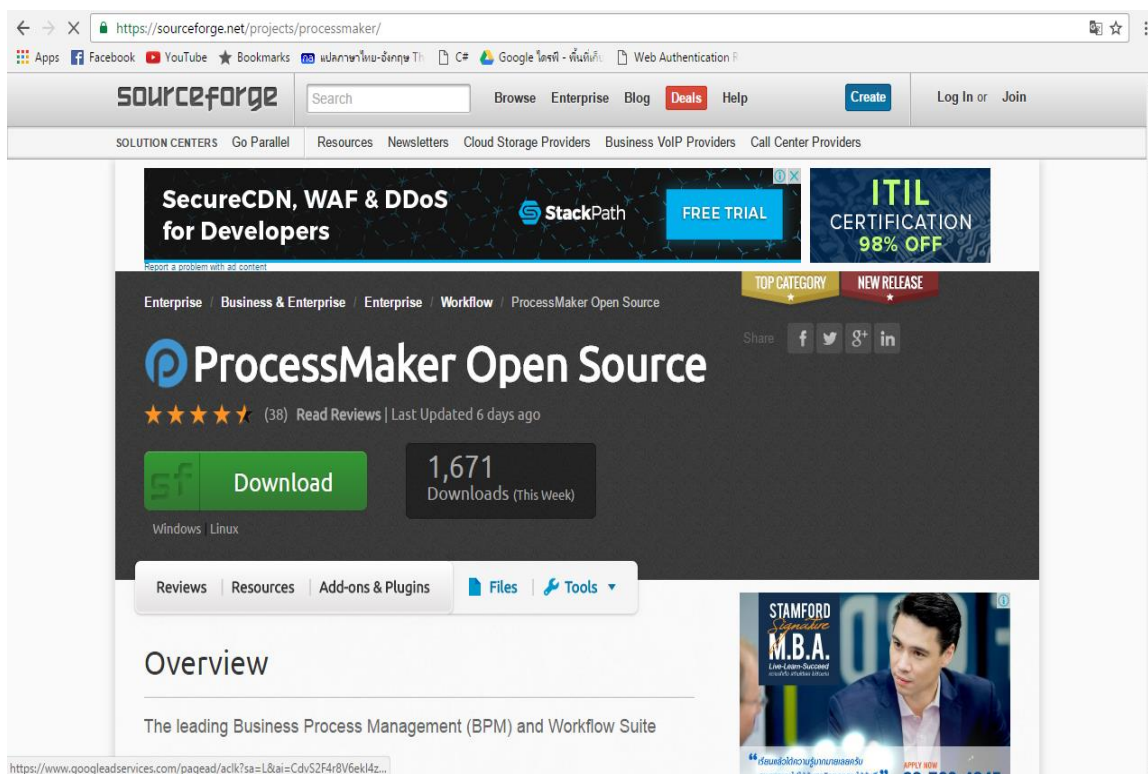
https://sourceforge.net/projects/processmaker/

Apps Facebook YouTube Bookmarks แปลภาษาไทย-อังกฤษ Th C# Google ไดรฟ์ - พื้นที่เก็บ Web Authentication R

sourceforge Search Browse Enterprise Blog Deals Help Create Log In or Join

SOLUTION CENTERS Go Parallel Resources Newsletters Cloud Storage Providers Business VoIP Providers Call Center Providers

SecureCDN, WAF & DDoS for Developers StackPath FREE TRIAL

ITIL CERTIFICATION 98% OFF

Report a problem with ad content

TOP CATEGORY NEW RELEASE

Enterprise / Business & Enterprise / Enterprise / Workflow / ProcessMaker Open Source

Share

ProcessMaker Open Source

(38) Read Reviews | Last Updated 6 days ago

Download

1,671 Downloads (This Week)

Windows Linux

Reviews Resources Add-ons & Plugins Files Tools

STAMFORD Signature M.B.A. Live-Learn-Succeed

APPLY NOW

Overview

The leading Business Process Management (BPM) and Workflow Suite

https://www.googleadservices.com/pagead/aclk?sa=L&ai=CdvS2F4r8V6ekl4z...